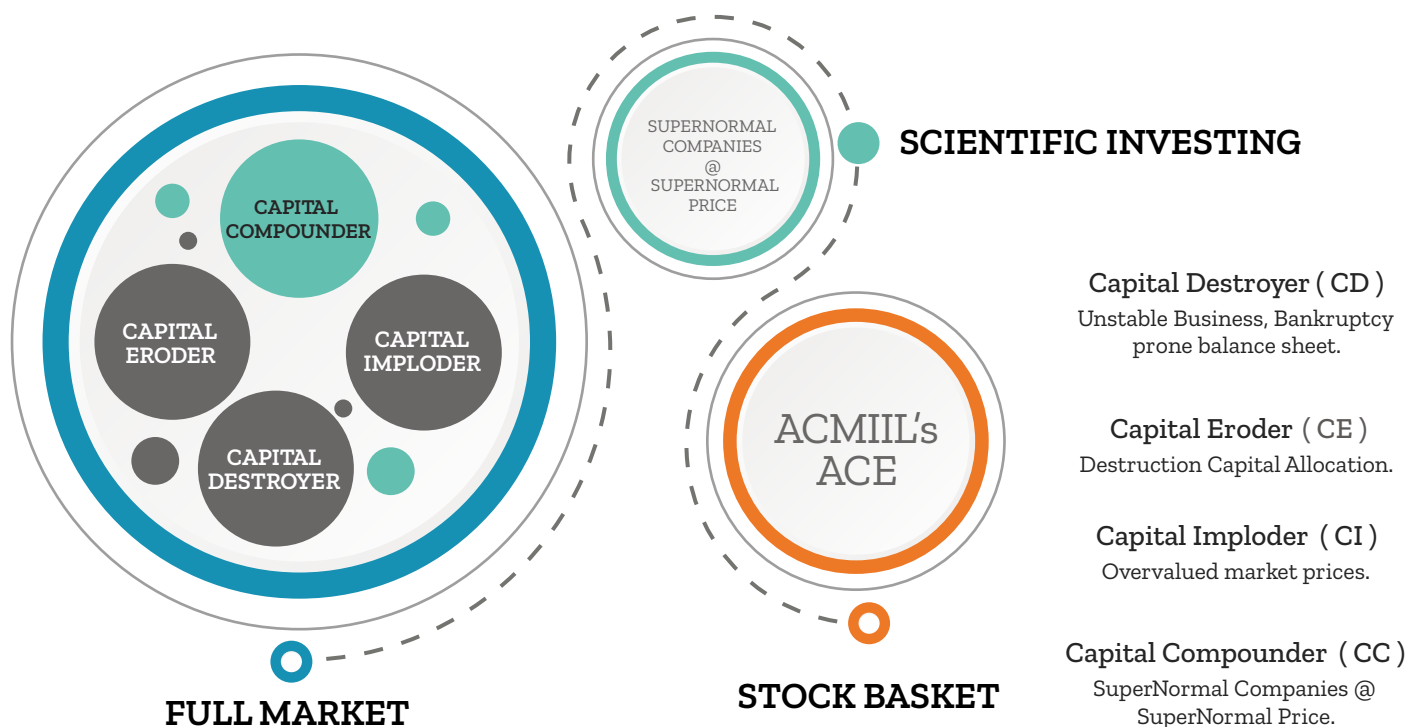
SUPERNORMAL COMPANIES @ SUPERNORMAL PRICE

SCIENTIFIC INVESTING

CAPITAL COMPOUNDER

CAPITAL ERODER

CAPITAL IMPLODER

CAPITAL DESTROYER

ACMIIL's ACE

FULL MARKET

STOCK BASKET

Capital Destroyer ( CD )
Unstable Business, Bankruptcy prone balance sheet.

Capital Eroder ( CE )
Destruction Capital Allocation.

Capital Imploder ( CI )
Overvalued market prices.

Capital Compounder ( CC )
SuperNormal Companies @ SuperNormal Price.